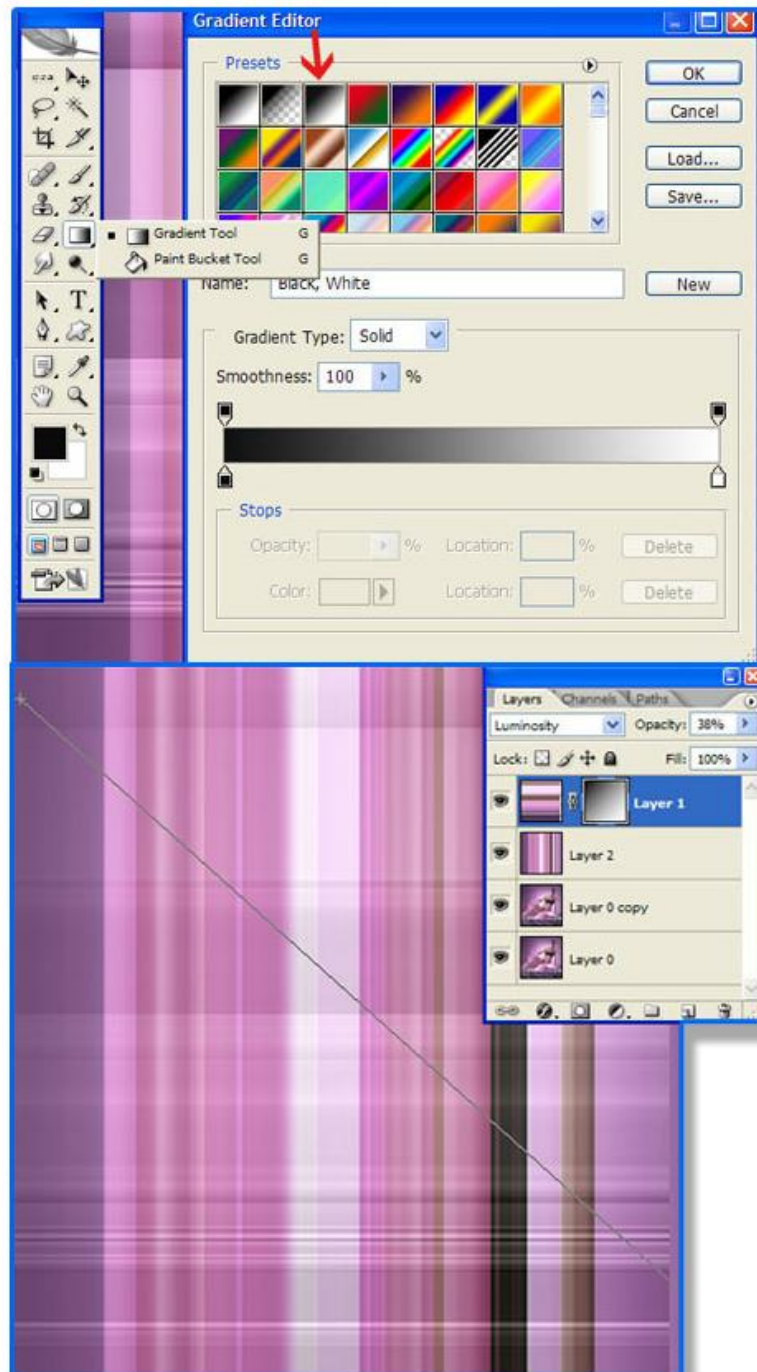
Gradient Editor

Presets

OK

Cancel

Load...

Save...

Gradient Tool G

Paint Bucket Tool G

Name: Black, White

New

Gradient Type: Solid

Smoothness: 100 %

Stops

Opacity: % Location: % Delete

Color: Location: % Delete

Layers Channels Paths

Luminosity Opacity: 38%

Lock: Fill: 100%

Layer 1

Layer 2

Layer 0 copy

Layer 0